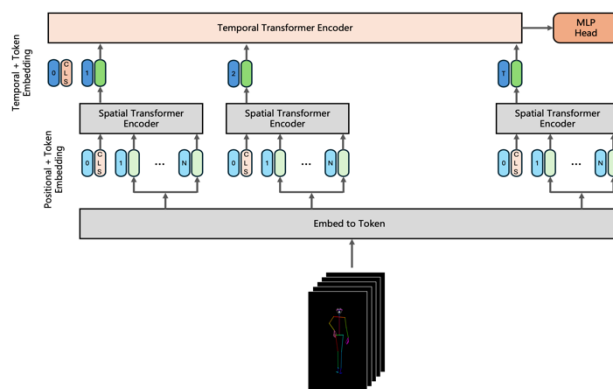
Temporal Transformer Encoder

MLP Head

Temporal + Token Embedding

0 CLS

1

2

T

Spatial Transformer Encoder

Spatial Transformer Encoder

Spatial Transformer Encoder

Positional + Token Embedding

0 CLS 1 ... N

0 CLS 1 ... N

0 CLS 1 ... N

Embed to Token